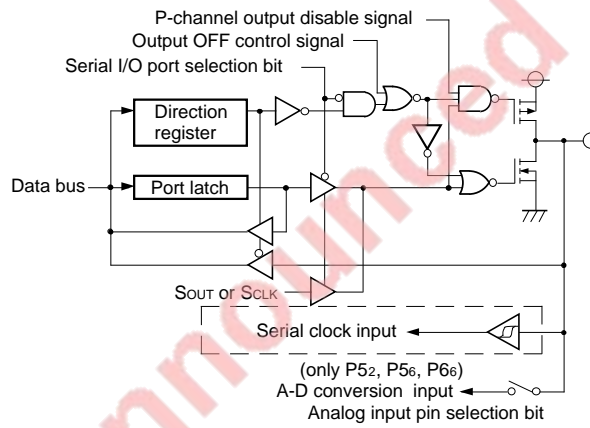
P-channel output disable signal
Output OFF control signal
Serial I/O port selection bit
Direction register
Data bus
Port latch
SOUT or SCLK
Serial clock input
(only P5$_2$, P5$_6$, P6$_6$)
A-D conversion input
Analog input pin selection bit
announced